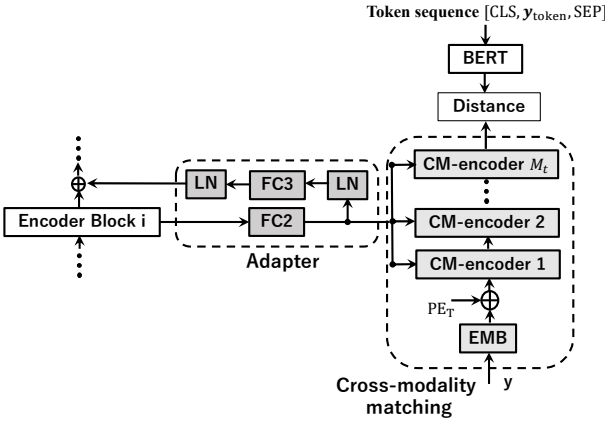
Token sequence $[\mathrm{CLS}, \boldsymbol{y}_{\mathrm{token}}, \mathrm{SEP}]$

BERT

Distance

CM-encoder $M_t$

CM-encoder 2

CM-encoder 1

$\mathrm{PE_T}$

EMB

y

Cross-modality matching

LN

FC3

LN

FC2

Encoder Block i

Adapter